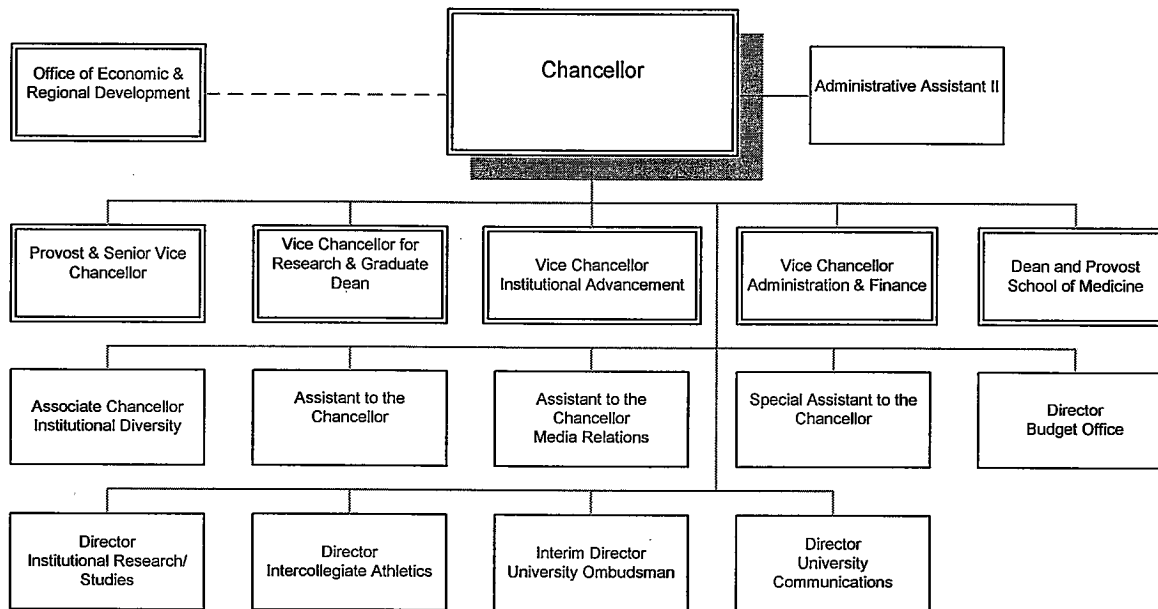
Office of Economic & Regional Development

Chancellor

Administrative Assistant II

Provost & Senior Vice Chancellor

Vice Chancellor for Research & Graduate Dean

Vice Chancellor Institutional Advancement

Vice Chancellor Administration & Finance

Dean and Provost School of Medicine

Associate Chancellor Institutional Diversity

Assistant to the Chancellor

Assistant to the Chancellor Media Relations

Special Assistant to the Chancellor

Director Budget Office

Director Institutional Research/ Studies

Director Intercollegiate Athletics

Interim Director University Ombudsman

Director University Communications